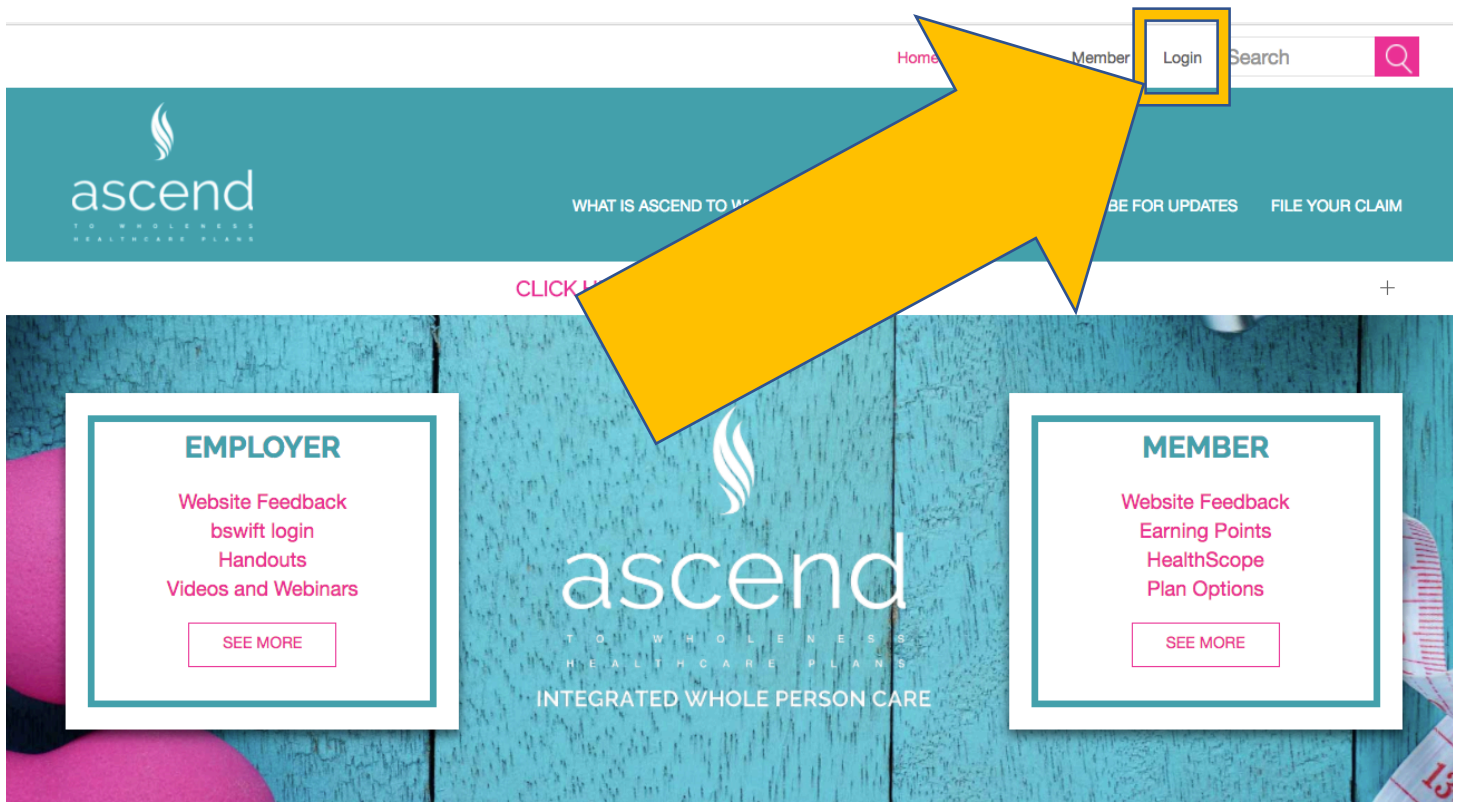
Home Member Login Search

ascend
TO WHOLENESS
HEALTHCARE PLANS

WHAT IS ASCEND TO W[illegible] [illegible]BE FOR UPDATES FILE YOUR CLAIM

CLICK H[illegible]

+

EMPLOYER

Website Feedback
bswift login
Handouts
Videos and Webinars

SEE MORE

ascend
TO WHOLENESS
HEALTHCARE PLANS
INTEGRATED WHOLE PERSON CARE

MEMBER

Website Feedback
Earning Points
HealthScope
Plan Options

SEE MORE